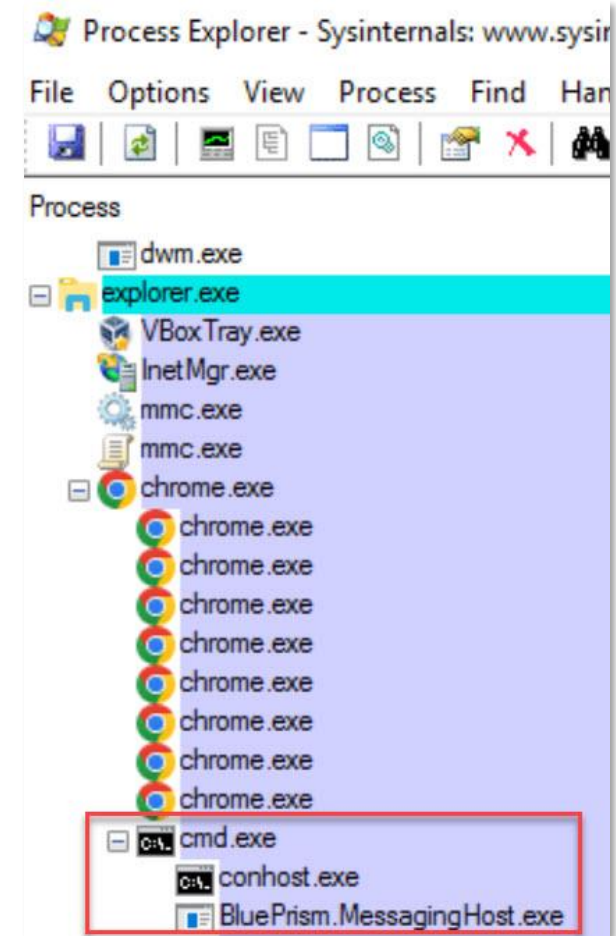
Process Explorer - Sysinternals: www.sysir

File Options View Process Find Han

Process

dwm.exe
explorer.exe
VBoxTray.exe
InetMgr.exe
mmc.exe
mmc.exe
chrome.exe
chrome.exe
chrome.exe
chrome.exe
chrome.exe
chrome.exe
chrome.exe
chrome.exe
chrome.exe
cmd.exe
conhost.exe
BluePrism.MessagingHost.exe